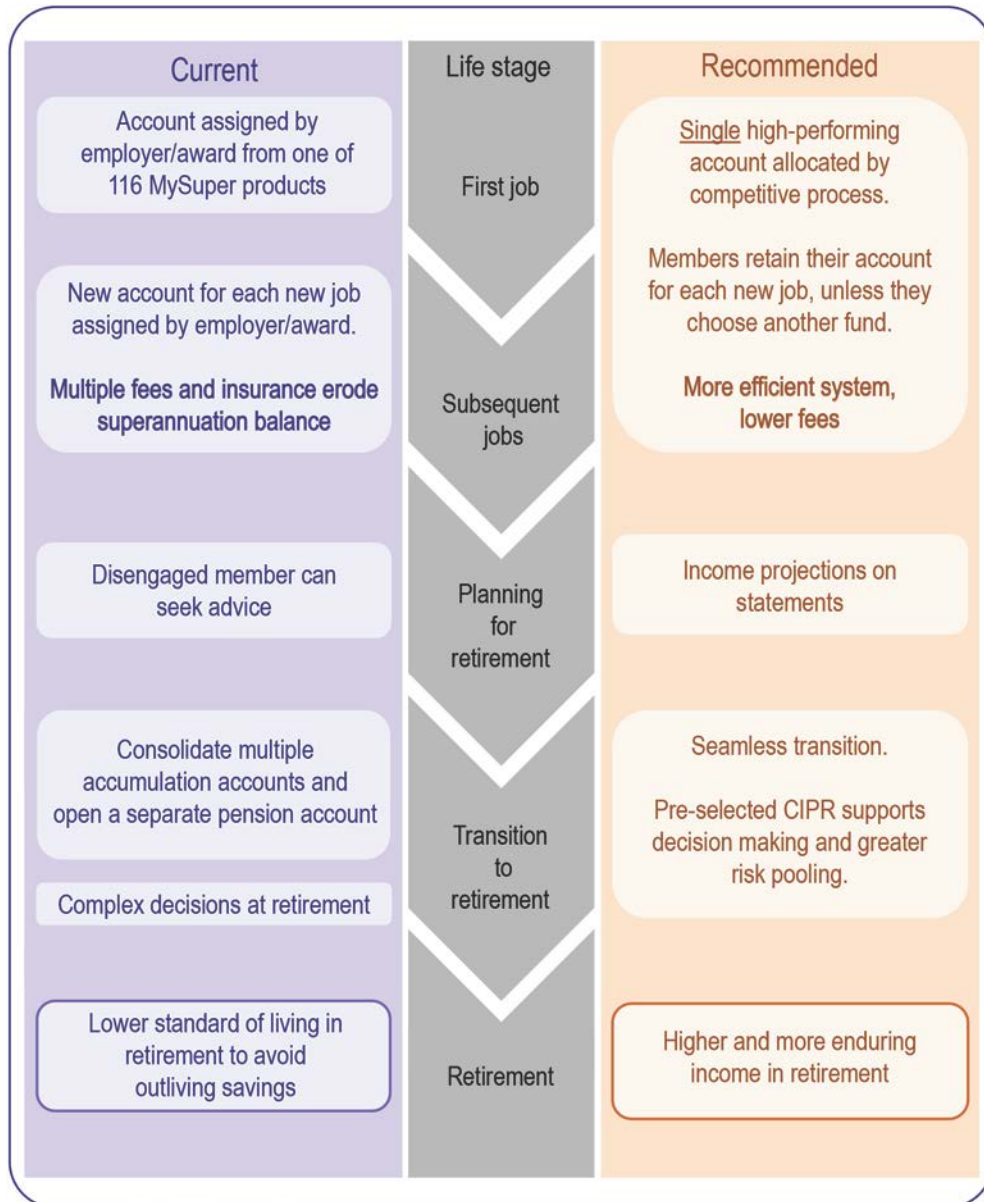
Current

Life stage

Recommended

Account assigned by employer/award from one of 116 MySuper products

First job

Single high-performing account allocated by competitive process.

Members retain their account for each new job, unless they choose another fund.

More efficient system, lower fees

New account for each new job assigned by employer/award.

Multiple fees and insurance erode superannuation balance

Subsequent jobs

Disengaged member can seek advice

Planning for retirement

Income projections on statements

Consolidate multiple accumulation accounts and open a separate pension account

Complex decisions at retirement

Transition to retirement

Seamless transition.

Pre-selected CIPR supports decision making and greater risk pooling.

Lower standard of living in retirement to avoid outliving savings

Retirement

Higher and more enduring income in retirement